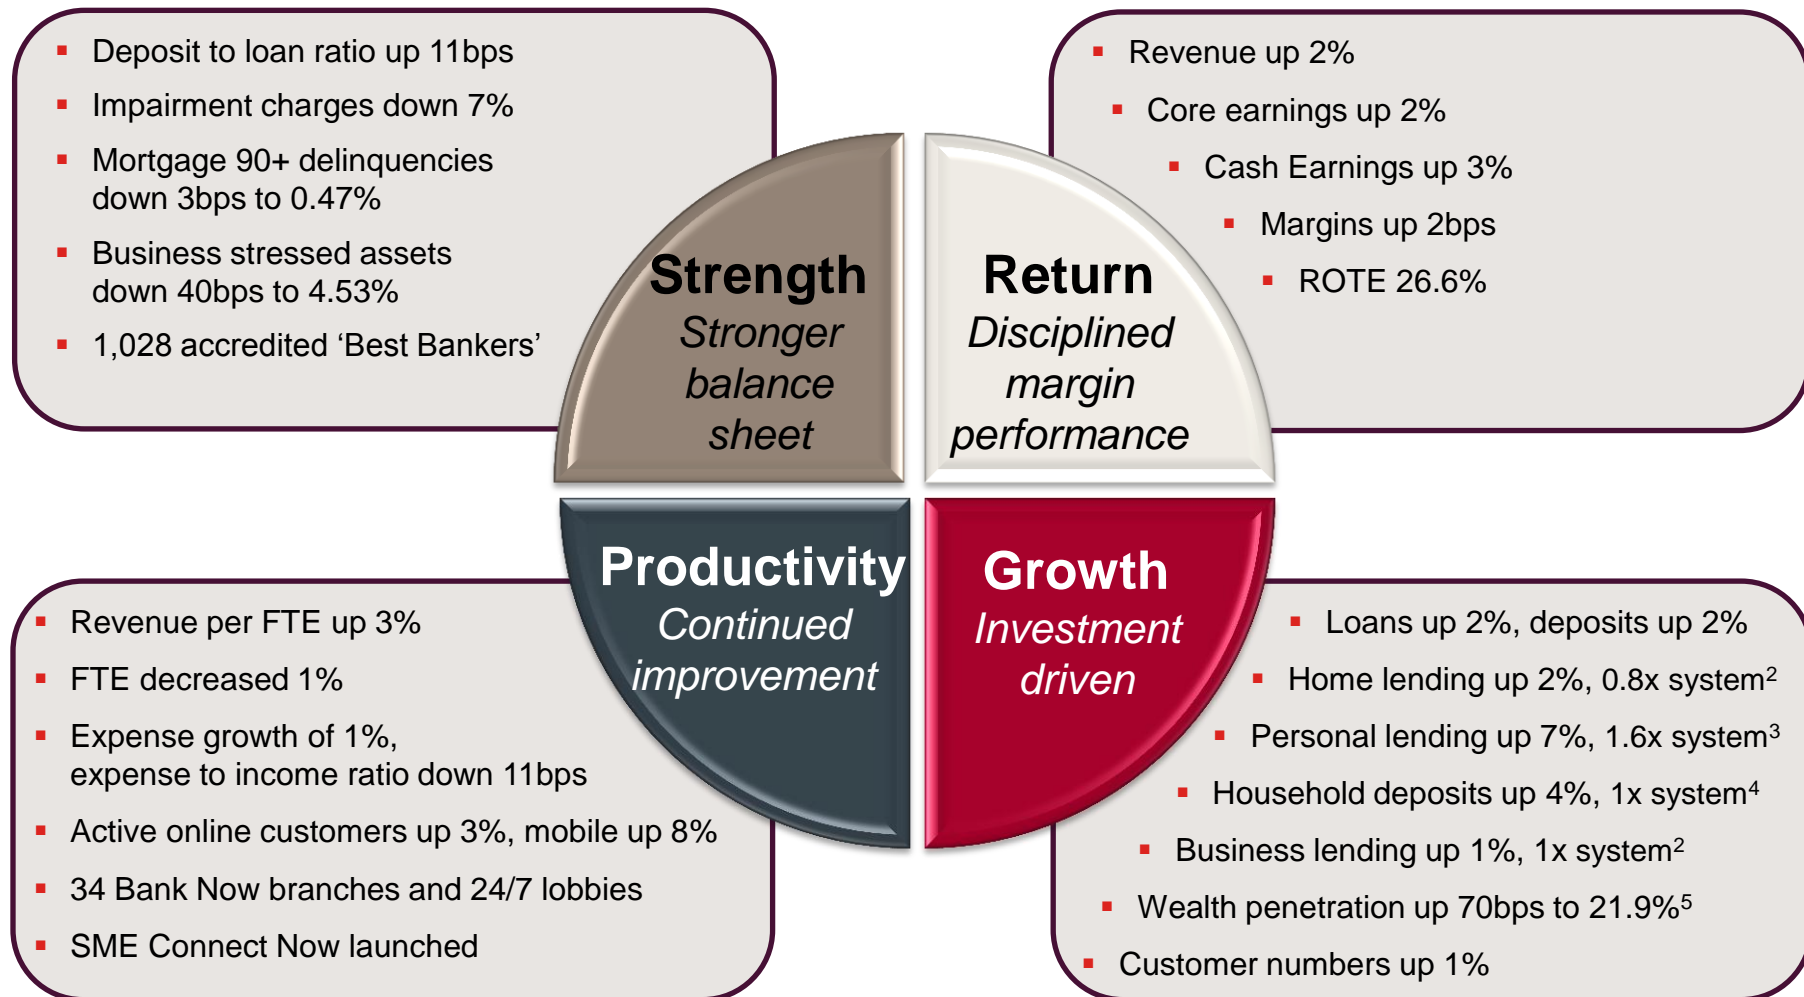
- Deposit to loan ratio up 11bps
- Impairment charges down 7%
- Mortgage 90+ delinquencies down 3bps to 0.47%
- Business stressed assets down 40bps to 4.53%
- 1,028 accredited 'Best Bankers'

- Revenue up 2%
- Core earnings up 2%
- Cash Earnings up 3%
- Margins up 2bps
- ROTE 26.6%

Strength
Stronger balance sheet

Return
Disciplined margin performance

Productivity
Continued improvement

Growth
Investment driven

- Revenue per FTE up 3%
- FTE decreased 1%
- Expense growth of 1%, expense to income ratio down 11bps
- Active online customers up 3%, mobile up 8%
- 34 Bank Now branches and 24/7 lobbies
- SME Connect Now launched

- Loans up 2%, deposits up 2%
- Home lending up 2%, 0.8x system$^2$
- Personal lending up 7%, 1.6x system$^3$
- Household deposits up 4%, 1x system$^4$
- Business lending up 1%, 1x system$^2$
- Wealth penetration up 70bps to 21.9%$^5$
- Customer numbers up 1%